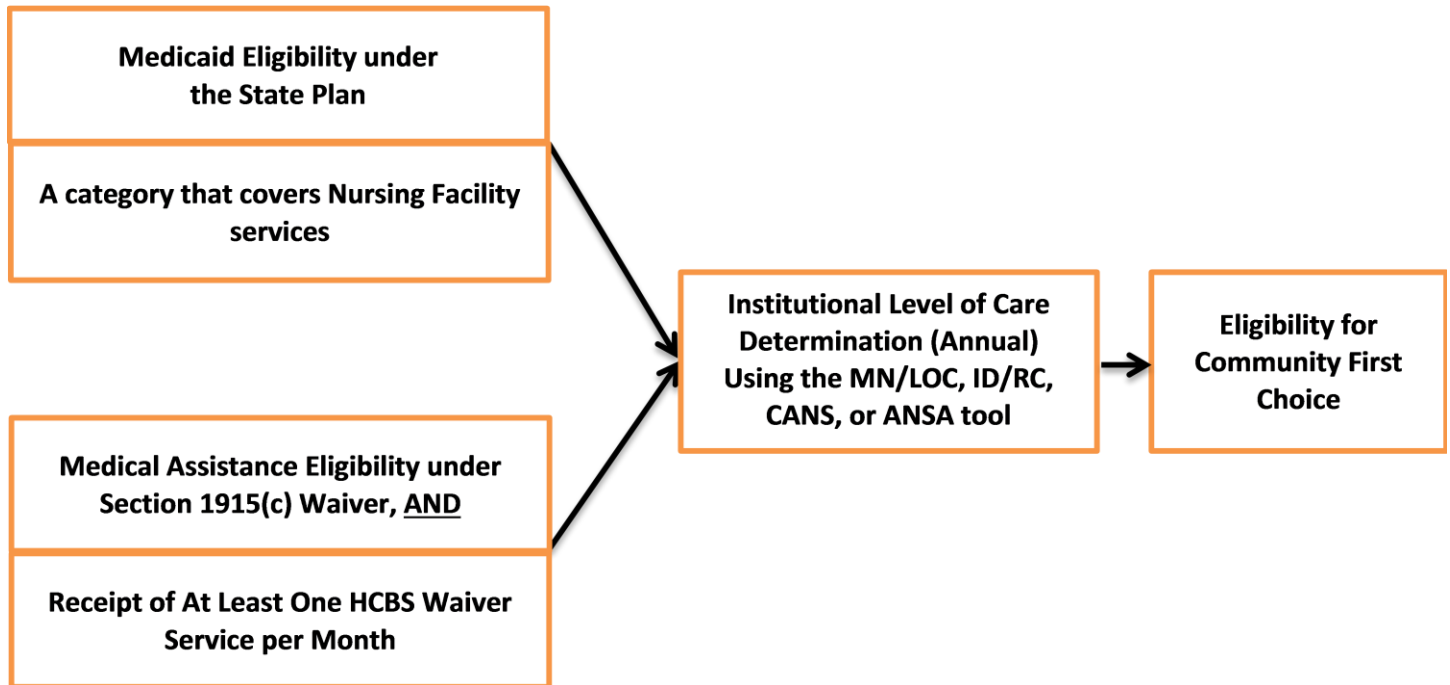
Medicaid Eligibility under the State Plan

A category that covers Nursing Facility services

Medical Assistance Eligibility under Section 1915(c) Waiver, AND

Receipt of At Least One HCBS Waiver Service per Month

Institutional Level of Care Determination (Annual) Using the MN/LOC, ID/RC, CANS, or ANSA tool

Eligibility for Community First Choice